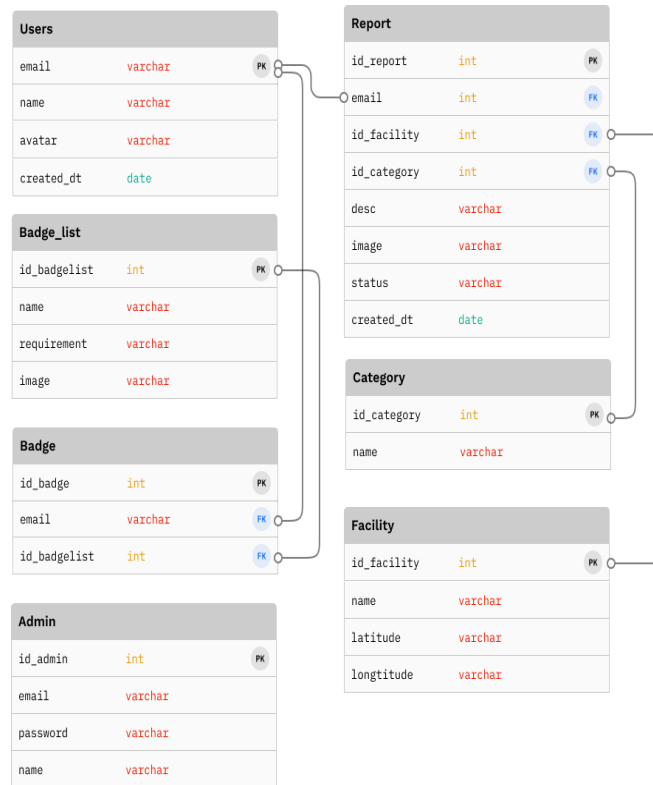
Users

| | | |
|---|---|---|
| email | varchar | PK |
| name | varchar | |
| avatar | varchar | |
| created_dt | date | |

Badge_list

| | | |
|---|---|---|
| id_badgelist | int | PK |
| name | varchar | |
| requirement | varchar | |
| image | varchar | |

Badge

| | | |
|---|---|---|
| id_badge | int | PK |
| email | varchar | FK |
| id_badgelist | int | FK |

Admin

| | | |
|---|---|---|
| id_admin | int | PK |
| email | varchar | |
| password | varchar | |
| name | varchar | |

Report

| | | |
|---|---|---|
| id_report | int | PK |
| email | int | FK |
| id_facility | int | FK |
| id_category | int | FK |
| desc | varchar | |
| image | varchar | |
| status | varchar | |
| created_dt | date | |

Category

| | | |
|---|---|---|
| id_category | int | PK |
| name | varchar | |

Facility

| | | |
|---|---|---|
| id_facility | int | PK |
| name | varchar | |
| latitude | varchar | |
| longtitude | varchar | |